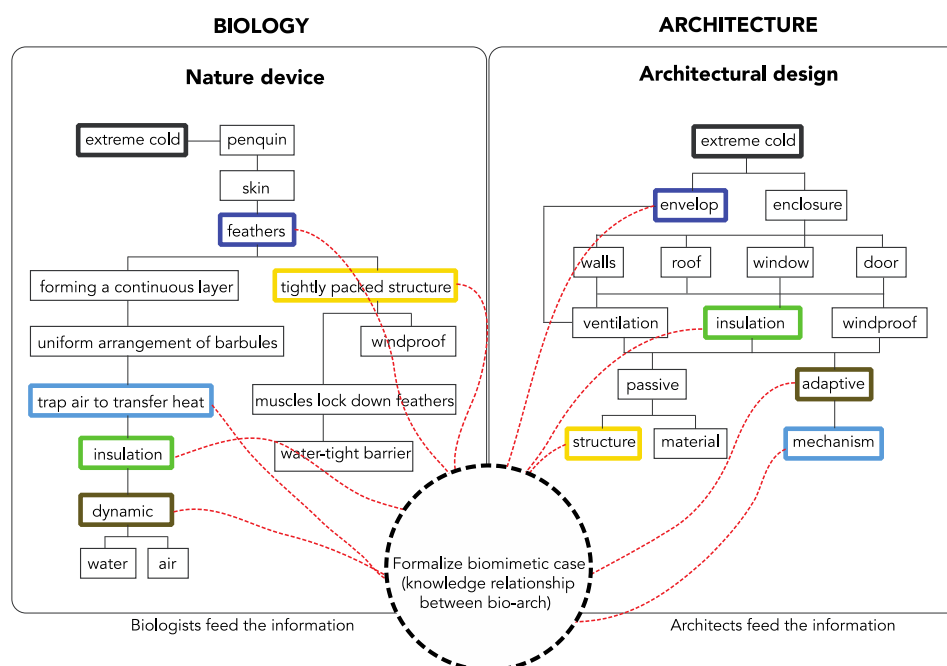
BIOLOGY

ARCHITECTURE

Nature device

extreme cold

penquin

skin

feathers

forming a continuous layer

tightly packed structure

uniform arrangement of barbules

windproof

trap air to transfer heat

muscles lock down feathers

insulation

water-tight barrier

dynamic

water

air

Architectural design

extreme cold

envelop

enclosure

walls

roof

window

door

ventilation

insulation

windproof

passive

adaptive

structure

material

mechanism

Formalize biomimetic case (knowledge relationship between bio-arch)

Biologists feed the information

Architects feed the information